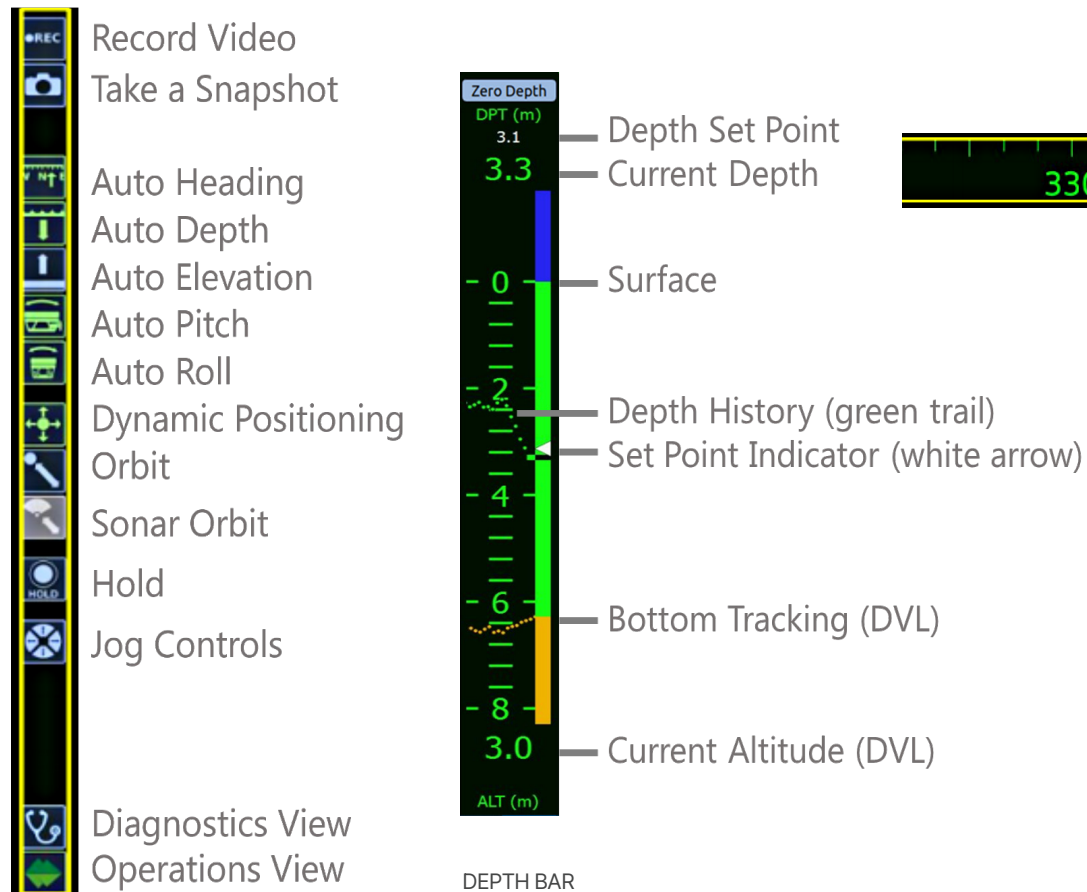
●REC
Record Video
Take a Snapshot

Auto Heading
Auto Depth
Auto Elevation
Auto Pitch
Auto Roll
Dynamic Positioning
Orbit
Sonar Orbit
HOLD
Hold
Jog Controls

Diagnostics View
Operations View

Zero Depth
DPT (m)
3.1
3.3
0
2
4
6
8
3.0
ALT (m)

Depth Set Point
Current Depth
Surface
Depth History (green trail)
Set Point Indicator (white arrow)
Bottom Tracking (DVL)
Current Altitude (DVL)

DEPTH BAR

33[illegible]